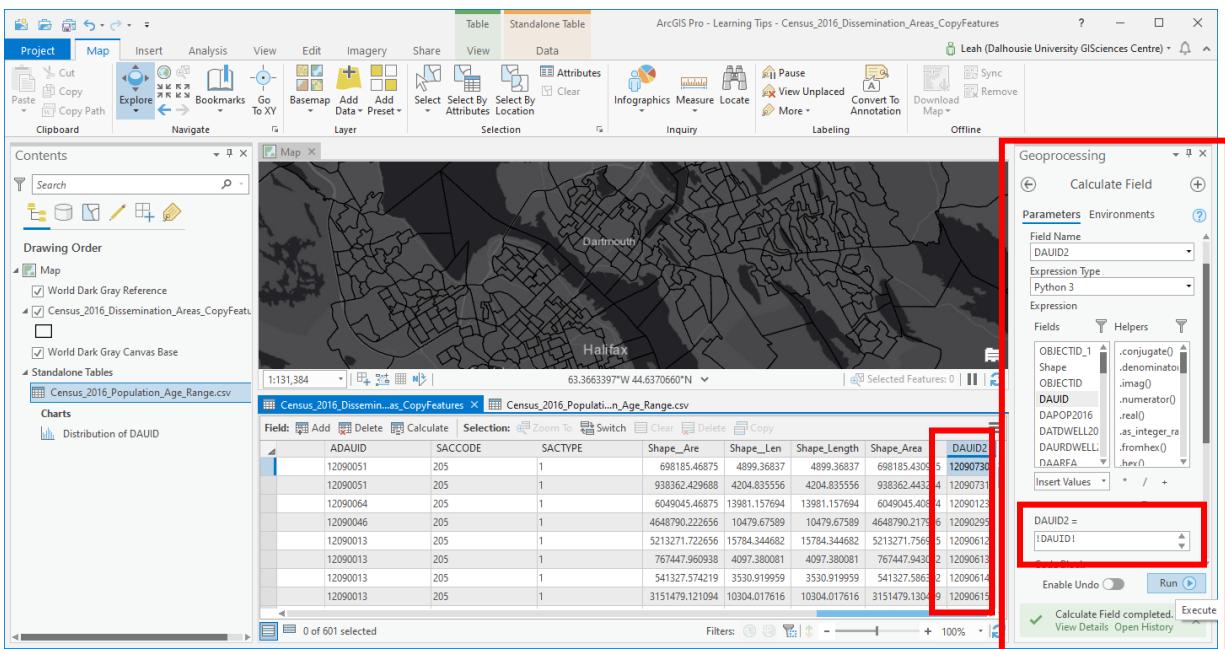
Table Standalone Table ArcGIS Pro - Learning Tips - Census_2016_Dissemination_Areas_CopyFeatures ? — ☐ ✕

Project Map Insert Analysis View Edit Imagery Share View Data Leah (Dalhousie University GISciences Centre)

Paste Cut Copy Copy Path Clipboard

Explore Bookmarks Go To XY Navigate

Basemap Add Data Add Preset Layer

Select Select By Attributes Select By Location Attributes Clear Selection

Infographics Measure Locate Inquiry

Pause View Unplaced More Convert To Annotation Labeling

Download Map Sync Remove Offline

Contents

Search

Drawing Order

Map

World Dark Gray Reference

Census_2016_Dissemination_Areas_CopyFeatu

World Dark Gray Canvas Base

Standalone Tables

Census_2016_Population_Age_Range.csv

Charts

Distribution of DAUID

Map

Dartmouth

Halifax

1:131,384

63.3663397°W 44.6370660°N

Selected Features: 0

Census_2016_Dissemin...as_CopyFeatures Census_2016_Populati...n_Age_Range.csv

Field: Add Delete Calculate Selection: Zoom To Switch Clear Delete Copy

| | ADAUID | SACCODE | SACTYPE | Shape__Are | Shape__Len | Shape_Length | Shape_Area | DAUID2 |
|---|---|---|---|---|---|---|---|---|
| | 12090051 | 205 | 1 | 698185.46875 | 4899.36837 | 4899.36837 | 698185.43095 | 12090730 |
| | 12090051 | 205 | 1 | 938362.429688 | 4204.835556 | 4204.835556 | 938362.44324 | 12090731 |
| | 12090064 | 205 | 1 | 6049045.46875 | 13981.157694 | 13981.157694 | 6049045.40814 | 12090123 |
| | 12090046 | 205 | 1 | 4648790.222656 | 10479.67589 | 10479.67589 | 4648790.21796 | 12090295 |
| | 12090013 | 205 | 1 | 5213271.722656 | 15784.344682 | 15784.344682 | 5213271.75695 | 12090612 |
| | 12090013 | 205 | 1 | 767447.960938 | 4097.380081 | 4097.380081 | 767447.94302 | 12090613 |
| | 12090013 | 205 | 1 | 541327.574219 | 3530.919959 | 3530.919959 | 541327.58632 | 12090614 |
| | 12090013 | 205 | 1 | 3151479.121094 | 10304.017616 | 10304.017616 | 3151479.13049 | 12090615 |

0 of 601 selected

Filters: 100%

Geoprocessing

Calculate Field

Parameters Environments

Field Name

DAUID2

Expression Type

Python 3

Expression

Fields Helpers

OBJECTID_1
Shape
OBJECTID
DAUID
DAPOP2016
DATDWELL20
DAURDWELL
DAAREA

.conjugate()
.denominator
.imag()
.numerator()
.real()
.as_integer_ra
.fromhex()
.hex()

Insert Values * / +

DAUID2 =

!DAUID!

Enable Undo Run Execute

Calculate Field completed.
View Details Open History